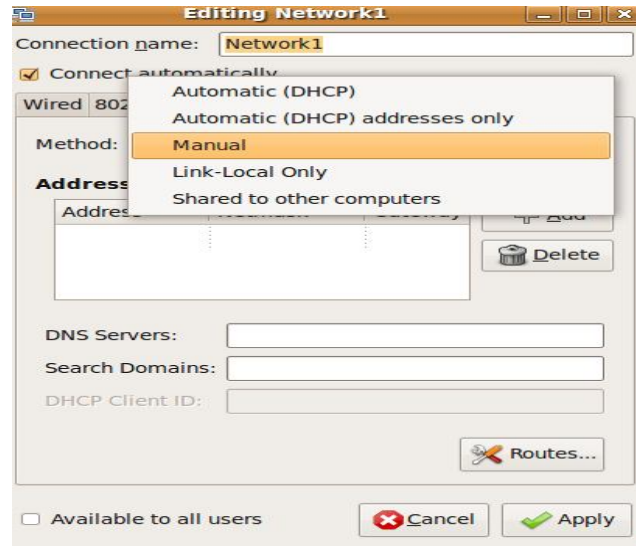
Editing Network1

Connection name: Network1

Connect automatically

Wired 802

Method:

Address

Address

Automatic (DHCP)

Automatic (DHCP) addresses only

Manual

Link-Local Only

Shared to other computers

Add

Delete

DNS Servers:

Search Domains:

DHCP Client ID:

Routes...

Available to all users

Cancel

Apply